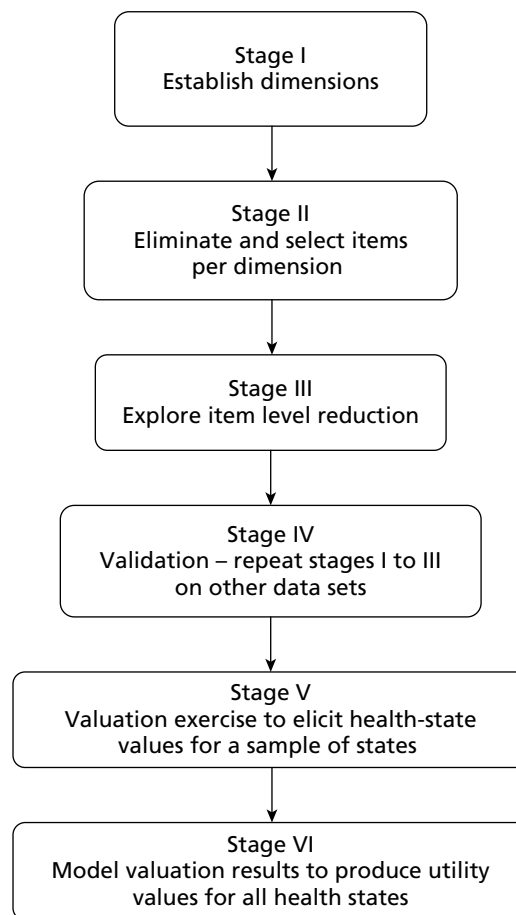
Stage I
Establish dimensions

Stage II
Eliminate and select items per dimension

Stage III
Explore item level reduction

Stage IV
Validation – repeat stages I to III on other data sets

Stage V
Valuation exercise to elicit health-state values for a sample of states

Stage VI
Model valuation results to produce utility values for all health states